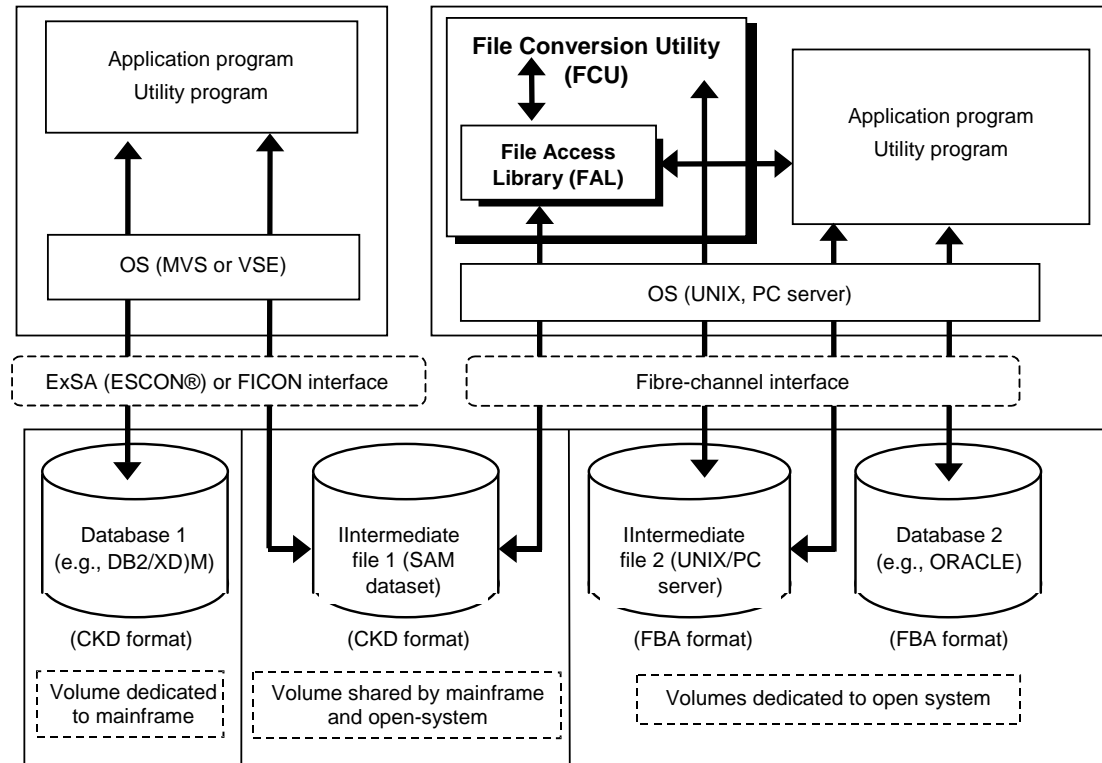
Application program
Utility program

OS (MVS or VSE)

File Conversion Utility (FCU)

File Access Library (FAL)

Application program
Utility program

OS (UNIX, PC server)

ExSA (ESCON®) or FICON interface

Fibre-channel interface

Database 1 (e.g., DB2/XD)M)

(CKD format)

Volume dedicated to mainframe

IIntermediate file 1 (SAM dataset)

(CKD format)

Volume shared by mainframe and open-system

IIntermediate file 2 (UNIX/PC server)

(FBA format)

Database 2 (e.g., ORACLE)

(FBA format)

Volumes dedicated to open system